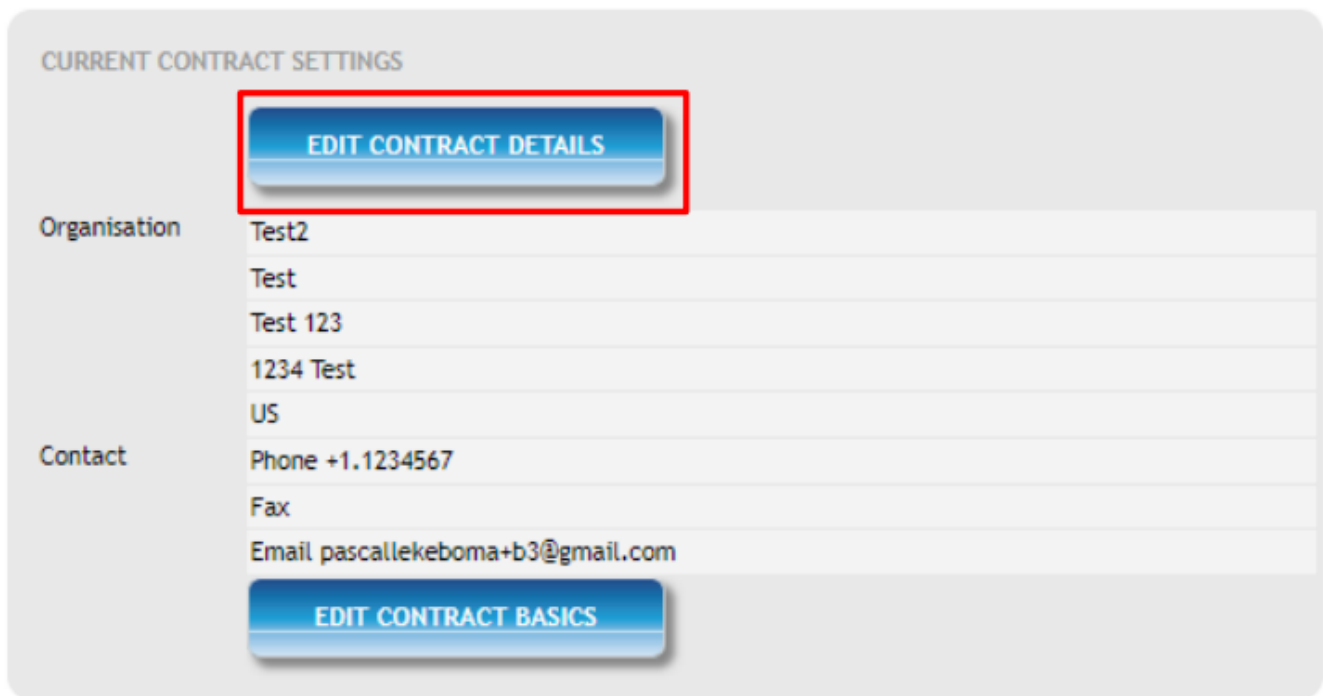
CURRENT CONTRACT SETTINGS

EDIT CONTRACT DETAILS

| | |
|---|---|
| Organisation | Test2 |
| | Test |
| | Test 123 |
| | 1234 Test |
| | US |
| Contact | Phone +1.1234567 |
| | Fax |
| | Email pascallekeboma+b3@gmail.com |

EDIT CONTRACT BASICS